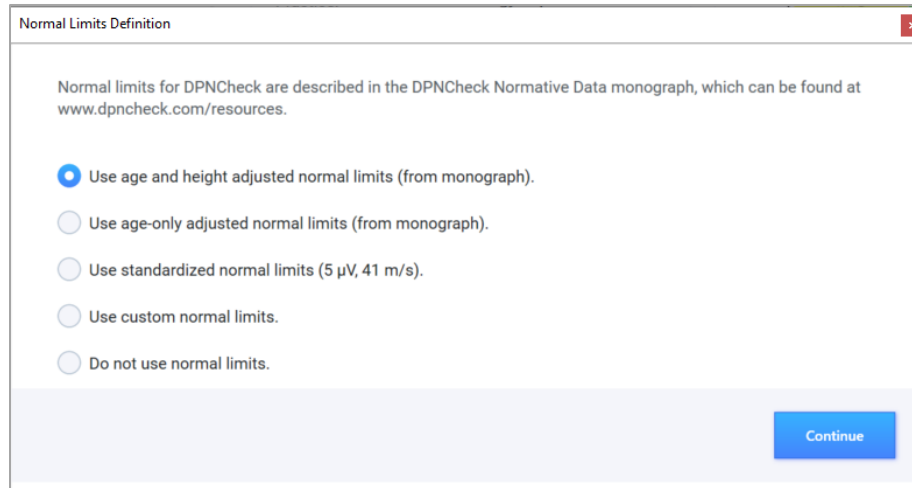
Normal Limits Definition

Normal limits for DPNCheck are described in the DPNCheck Normative Data monograph, which can be found at www.dpncheck.com/resources.

Use age and height adjusted normal limits (from monograph).

Use age-only adjusted normal limits (from monograph).

Use standardized normal limits (5 μV, 41 m/s).

Use custom normal limits.

Do not use normal limits.

Continue